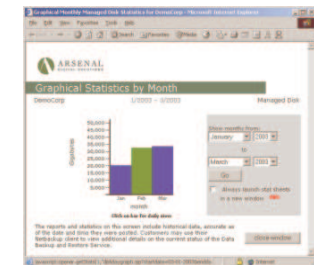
Graphical of Monthly Managed Disk Statistics for DemoCorp - Microsoft Internet Explorer

File Edit View Favorites Tools Help

Search Favorites Media

ARSENAL
DIGITAL SOLUTIONS

Graphical Statistics by Month

DemoCorp 1/2003 - 3/2003 Managed Disk

Gigabytes

35,000
30,000
25,000
20,000
15,000
10,000
5,000
0

Jan Feb Mar
month

Click on bar for daily data

Show months from:
January 2003
to
March 2003
Go
Always launch stat sheets in a new window

The reports and statistics on this screen include historical data, accurate as of the date and time they were posted. Customers may use their Netbackup client to view additional details on the current status of the Data Backup and Restore Service.

Close window

Internet